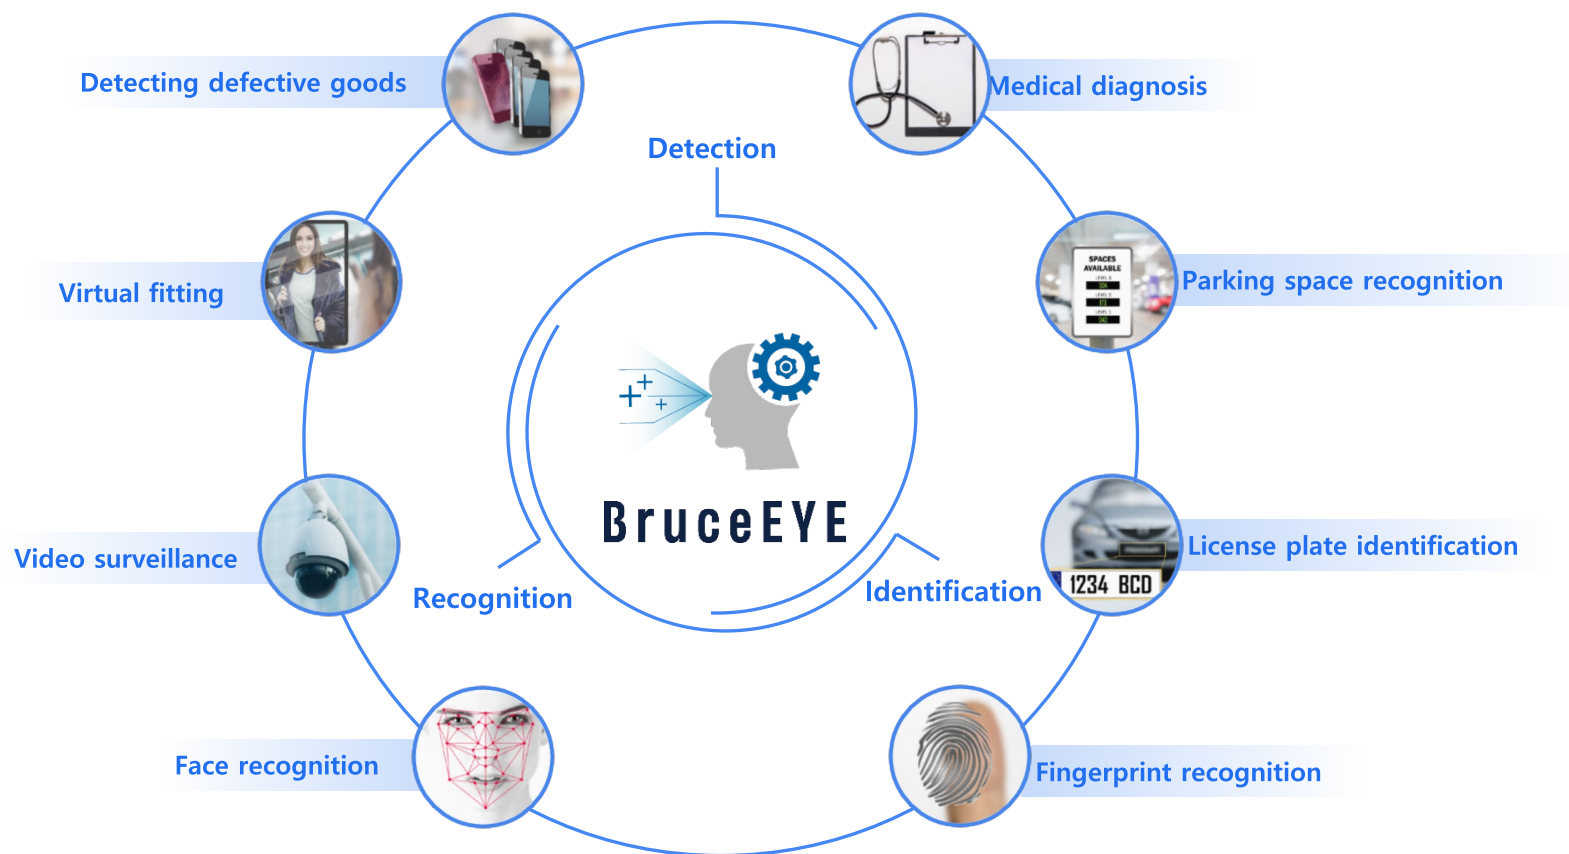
Detecting defective goods

Medical diagnosis

Detection

Virtual fitting

SPACES AVAILABLE

Parking space recognition

BruceEYE

Video surveillance

License plate identification

Recognition

Identification

1234 BCD

Face recognition

Fingerprint recognition